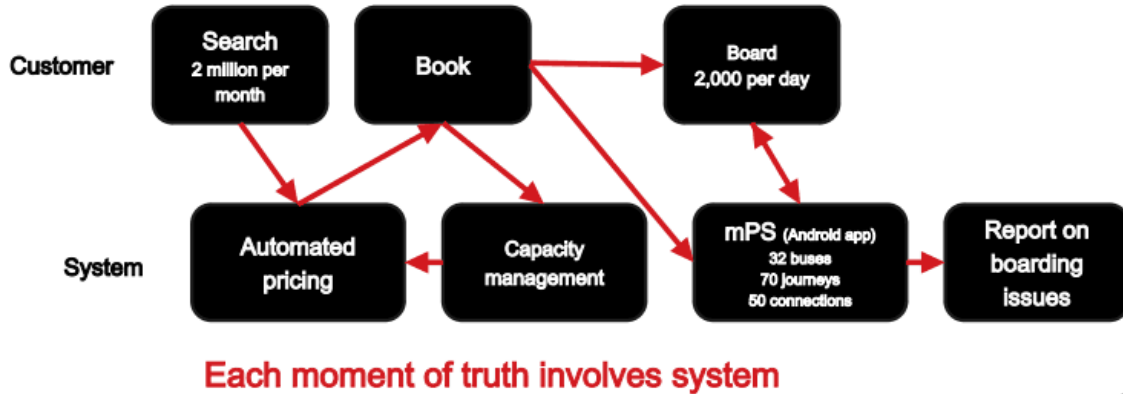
Customer

Search
2 million per month

Book

Board
2,000 per day

System

Automated pricing

Capacity management

mPS (Android app)
32 buses
70 journeys
50 connections

Report on boarding issues

Each moment of truth involves system